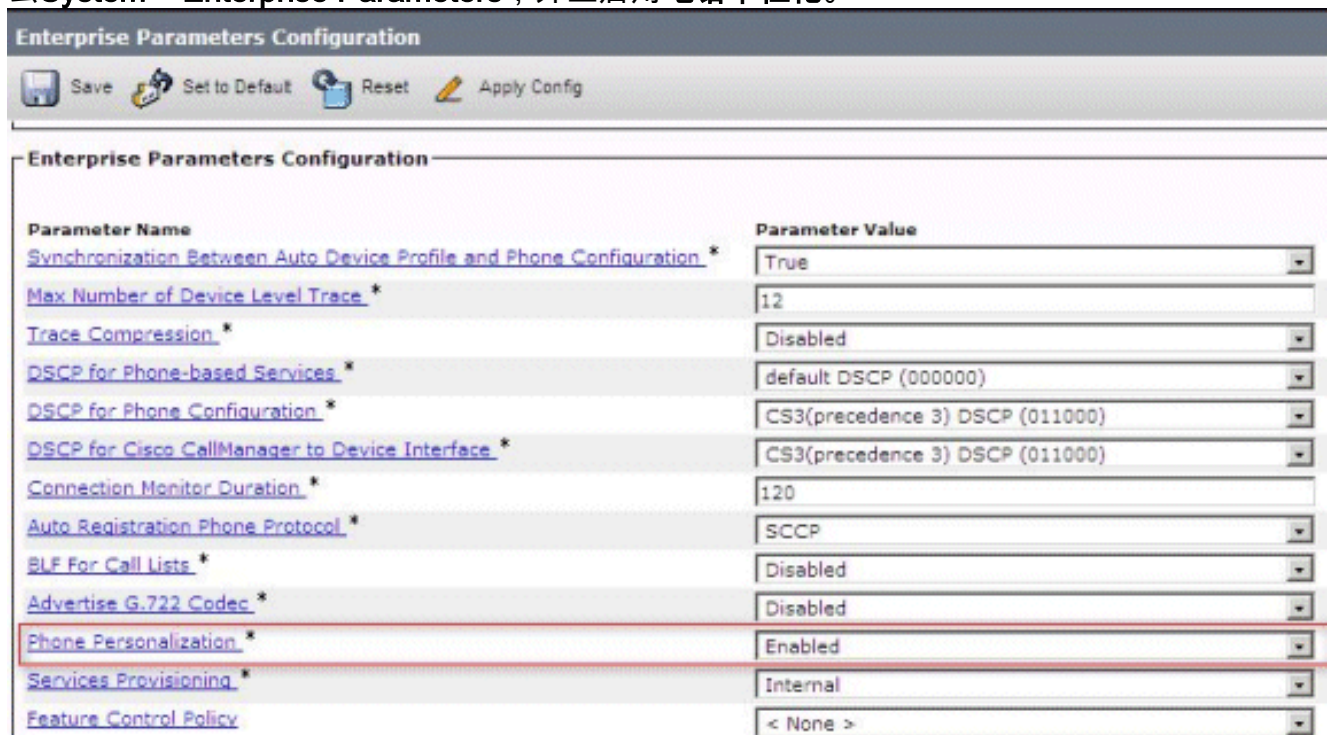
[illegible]System > Enterprise Parameters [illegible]

Enterprise Parameters Configuration

Save Set to Default Reset Apply Config

Enterprise Parameters Configuration

| Parameter Name | Parameter Value |
|---|---|
| Synchronization Between Auto Device Profile and Phone Configuration * | True |
| Max Number of Device Level Trace * | 12 |
| Trace Compression * | Disabled |
| DSCP for Phone-based Services * | default DSCP (000000) |
| DSCP for Phone Configuration * | CS3(precedence 3) DSCP (011000) |
| DSCP for Cisco CallManager to Device Interface * | CS3(precedence 3) DSCP (011000) |
| Connection Monitor Duration * | 120 |
| Auto Registration Phone Protocol * | SCCP |
| BLF For Call Lists * | Disabled |
| Advertise G.722 Codec * | Disabled |
| Phone Personalization * | Enabled |
| Services Provisioning * | Internal |
| Feature Control Policy | < None > |